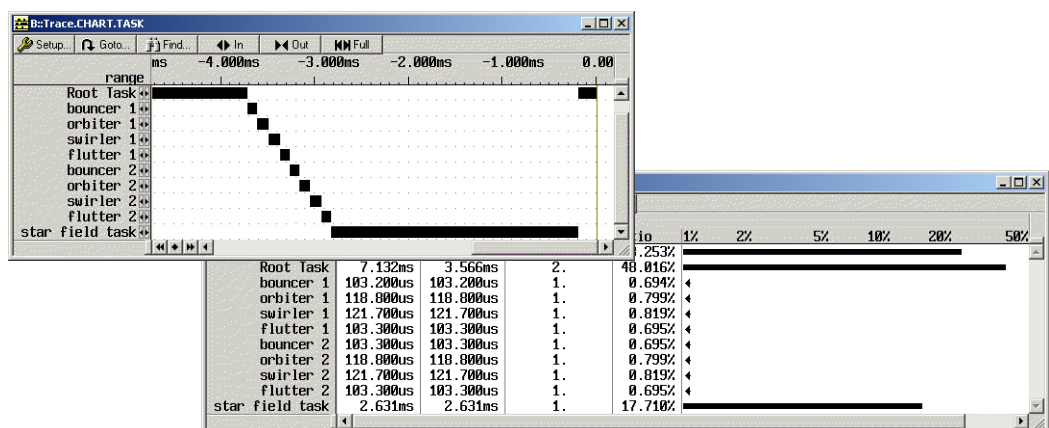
B::Trace.CHART.TASK

Setup... Goto... Find... In Out Full

ms -4.000ms -3.000ms -2.000ms -1.000ms 0.00

range

Root Task
bouncer 1
orbiter 1
swirler 1
flutter 1
bouncer 2
orbiter 2
swirler 2
flutter 2
star field task

| | | | | io | 1% 2% 5% 10% 20% 50% |
|---|---|---|---|---|---|
| | | | | .253% | |
| Root Task | 7.132ms | 3.566ms | 2. | 48.016% | |
| bouncer 1 | 103.200us | 103.200us | 1. | 0.694% | |
| orbiter 1 | 118.800us | 118.800us | 1. | 0.799% | |
| swirler 1 | 121.700us | 121.700us | 1. | 0.819% | |
| flutter 1 | 103.300us | 103.300us | 1. | 0.695% | |
| bouncer 2 | 103.300us | 103.300us | 1. | 0.695% | |
| orbiter 2 | 118.800us | 118.800us | 1. | 0.799% | |
| swirler 2 | 121.700us | 121.700us | 1. | 0.819% | |
| flutter 2 | 103.300us | 103.300us | 1. | 0.695% | |
| star field task | 2.631ms | 2.631ms | 1. | 17.710% | |